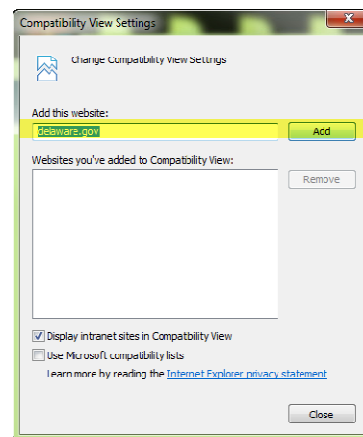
Compatibility View Settings

Change Compatibility View Settings

Add this website:
delaware.gov
Add

Websites you've added to Compatibility View:
Remove

Display intranet sites in Compatibility View
Use Microsoft compatibility lists
Learn more by reading the Internet Explorer privacy statement

Close